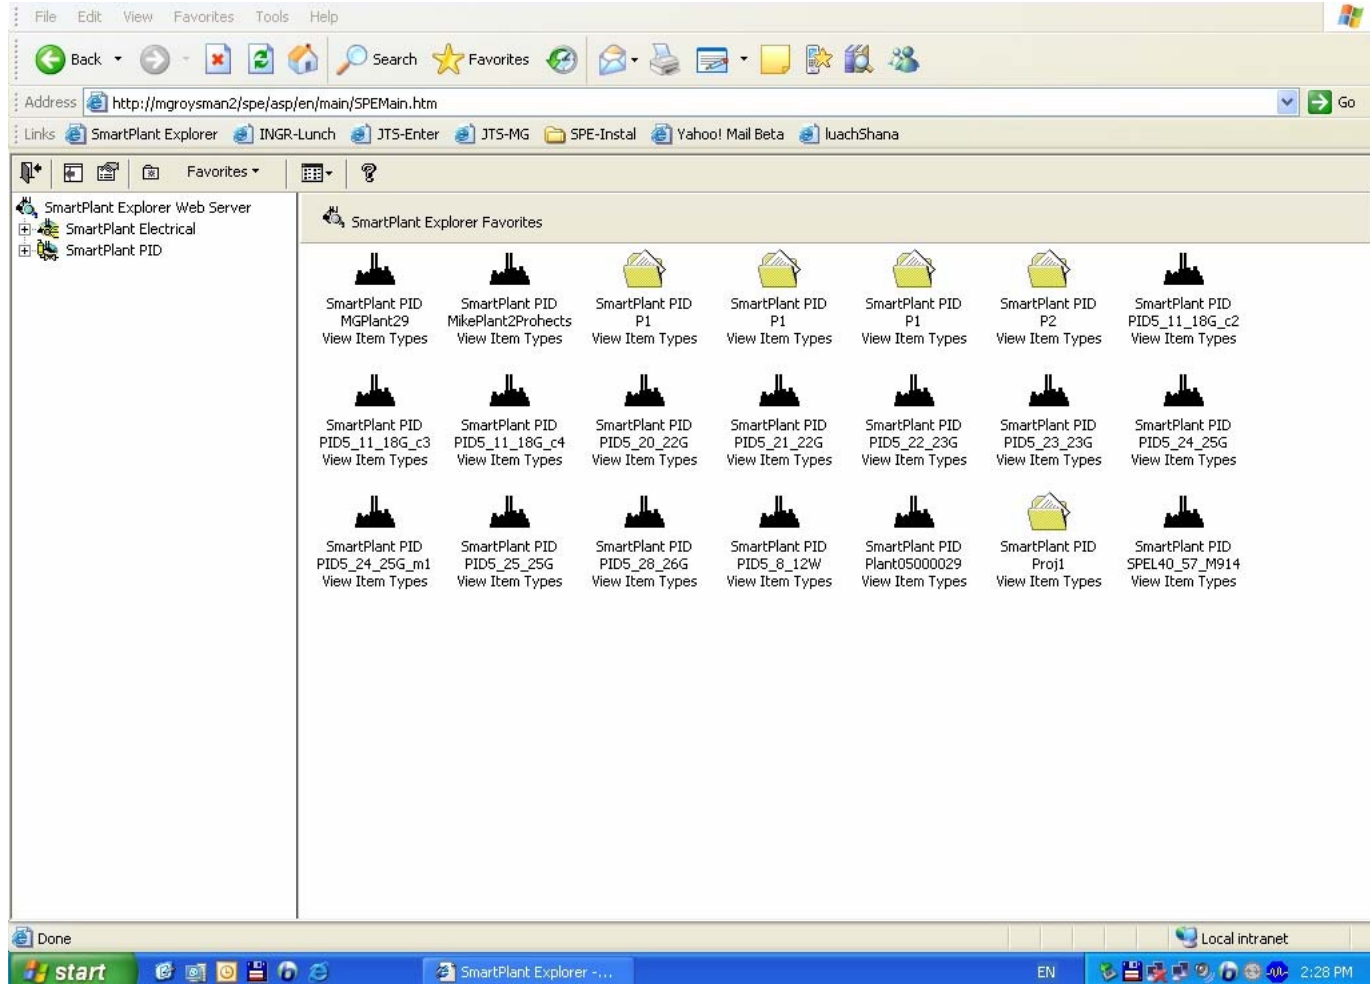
File Edit View Favorites Tools Help

Back Search Favorites

Address http://mgroysman2/spe/asp/en/main/SPEMain.htm Go

Links SmartPlant Explorer INGR-Lunch JTS-Enter JTS-MG SPE-Instal Yahoo! Mail Beta luachShana

Favorites

SmartPlant Explorer Web Server
SmartPlant Electrical
SmartPlant PID

SmartPlant Explorer Favorites

SmartPlant PID MGPlant29 View Item Types
SmartPlant PID MikePlant2Prohects View Item Types
SmartPlant PID P1 View Item Types
SmartPlant PID P1 View Item Types
SmartPlant PID P1 View Item Types
SmartPlant PID P2 View Item Types
SmartPlant PID PID5_11_18G_c2 View Item Types

SmartPlant PID PID5_11_18G_c3 View Item Types
SmartPlant PID PID5_11_18G_c4 View Item Types
SmartPlant PID PID5_20_22G View Item Types
SmartPlant PID PID5_21_22G View Item Types
SmartPlant PID PID5_22_23G View Item Types
SmartPlant PID PID5_23_23G View Item Types
SmartPlant PID PID5_24_25G View Item Types

SmartPlant PID PID5_24_25G_m1 View Item Types
SmartPlant PID PID5_25_25G View Item Types
SmartPlant PID PID5_28_26G View Item Types
SmartPlant PID PID5_8_12W View Item Types
SmartPlant PID Plant05000029 View Item Types
SmartPlant PID Proj1 View Item Types
SmartPlant PID SPEL40_57_M914 View Item Types

Done
Local intranet

start
SmartPlant Explorer -...
EN
2:28 PM